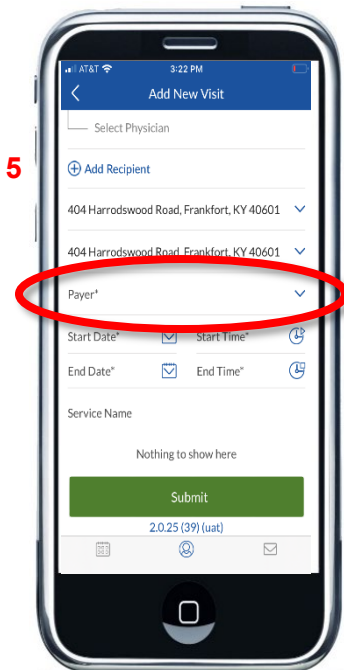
5

AT&T 3:22 PM

Add New Visit

Select Physician

Add Recipient

404 Harrodswood Road, Frankfort, KY 40601

404 Harrodswood Road, Frankfort, KY 40601

Payer*

Start Date* Start Time*

End Date* End Time*

Service Name

Nothing to show here

Submit

2.0.25 (39) (uat)